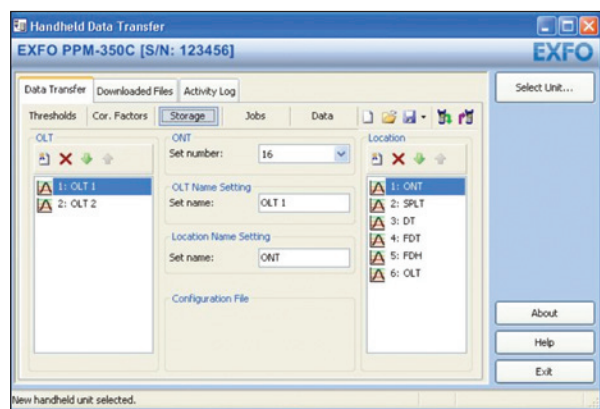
Handheld Data Transfer

EXFO PPM-350C [S/N: 123456]

EXFO

Data Transfer | Downloaded Files | Activity Log

Select Unit...

Thresholds | Cor. Factors | Storage | Jobs | Data

OLT

1: OLT 1
2: OLT 2

ONT

Set number: 16

OLT Name Setting

Set name: OLT 1

Location Name Setting

Set name: ONT

Configuration File

Location

1: ONT
2: SPLT
3: DT
4: FDT
5: FDH
6: OLT

About

Help

Exit

New handheld unit selected.